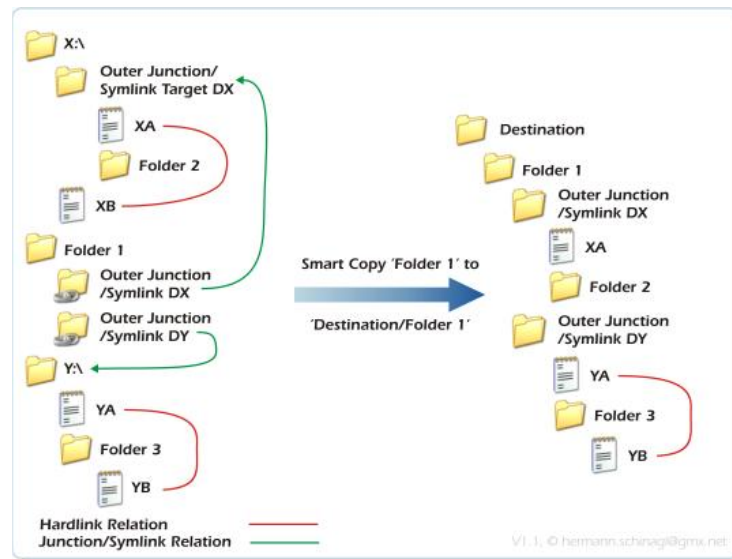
X:\

Outer Junction/ Symlink Target DX

XA

Folder 2

XB

Folder 1

Outer Junction /Symlink DX

Outer Junction /Symlink DY

Y:\

YA

Folder 3

YB

Smart Copy 'Folder 1' to

'Destination/Folder 1'

Destination

Folder 1

Outer Junction /Symlink DX

XA

Folder 2

Outer Junction /Symlink DY

YA

Folder 3

YB

Hardlink Relation

Junction/Symlink Relation

V1.1, © hermann.schinagl@gmx.net